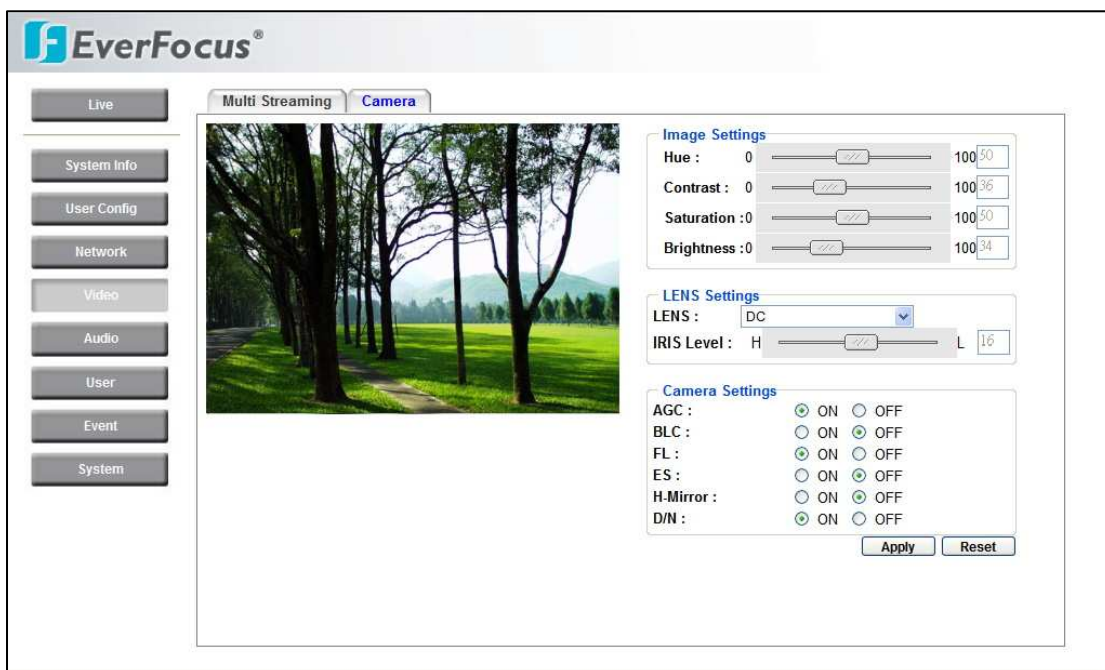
EverFocus®

Live

System Info

User Config

Network

Video

Audio

User

Event

System

Multi Streaming

Camera

Image Settings

Hue : 0 100 50

Contrast : 0 100 36

Saturation :0 100 50

Brightness :0 100 34

LENS Settings

LENS : DC

IRIS Level : H L 16

Camera Settings

AGC : ON OFF

BLC : ON OFF

FL : ON OFF

ES : ON OFF

H-Mirror : ON OFF

D/N : ON OFF

Apply

Reset